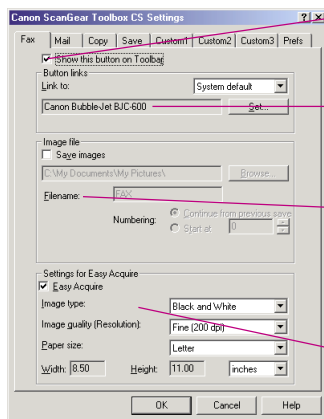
Canon ScanGear Toolbox CS Settings

?

X

Fax

Mail

Copy

Save

Custom1

Custom2

Custom3

Prefs

Show this button on Toolbar

Button links

Link to:

System default

Canon Bubble-Jet BJC-600

Set...

Image file

Save images

C:\My Documents\My Pictures\

Browse...

Filename:

FAX

Numbering:

Continue from previous save

Start at

0

Settings for Easy Acquire

Easy Acquire

Image type:

Black and White

Image quality (Resolution):

Fine (200 dpi)

Paper size:

Letter

Width:

8.50

Height:

11.00

inches

OK

Cancel

Help